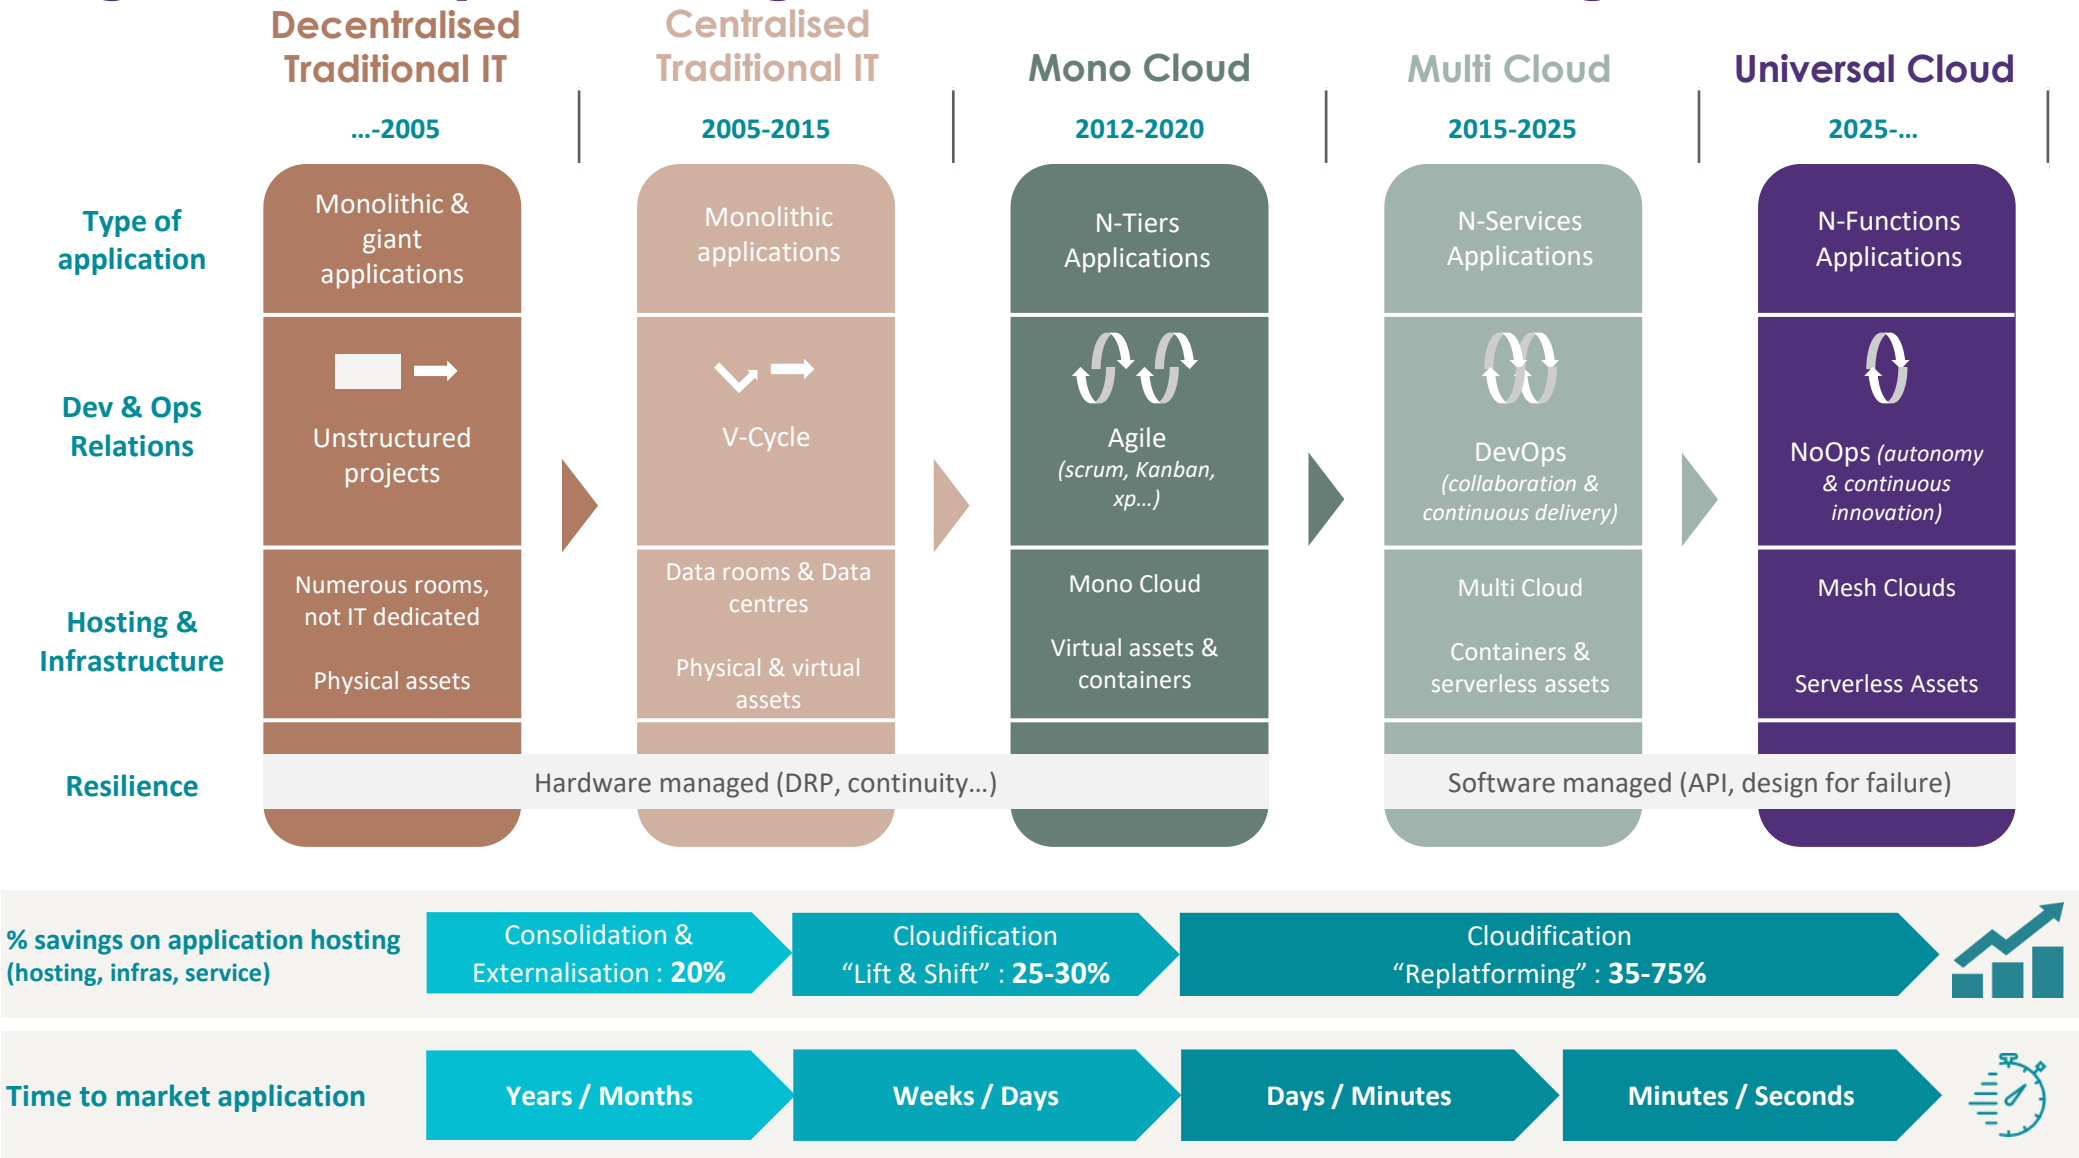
Decentralised Traditional IT

...-2005

Centralised Traditional IT

2005-2015

Mono Cloud

2012-2020

Multi Cloud

2015-2025

Universal Cloud

2025-...

Type of application

Dev & Ops Relations

Hosting & Infrastructure

Resilience

Monolithic & giant applications

Unstructured projects

Numerous rooms, not IT dedicated

Physical assets

Monolithic applications

V-Cycle

Data rooms & Data centres

Physical & virtual assets

N-Tiers Applications

Agile (scrum, Kanban, xp...)

Mono Cloud

Virtual assets & containers

N-Services Applications

DevOps (collaboration & continuous delivery)

Multi Cloud

Containers & serverless assets

N-Functions Applications

NoOps (autonomy & continuous innovation)

Mesh Clouds

Serverless Assets

Hardware managed (DRP, continuity...)

Software managed (API, design for failure)

% savings on application hosting (hosting, infras, service)

Consolidation & Externalisation : 20%

Cloudification “Lift & Shift” : 25-30%

Cloudification “Replatforming” : 35-75%

Time to market application

Years / Months

Weeks / Days

Days / Minutes

Minutes / Seconds